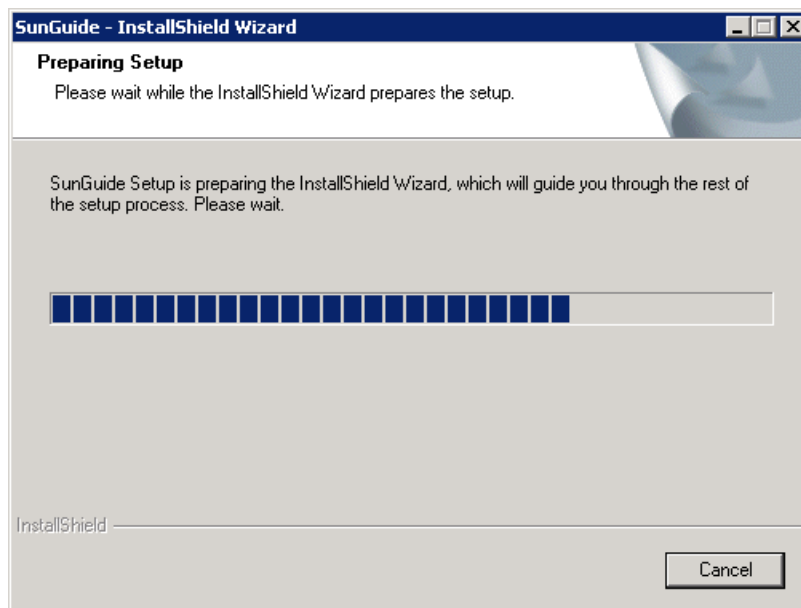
SunGuide - InstallShield Wizard

Preparing Setup

Please wait while the InstallShield Wizard prepares the setup.

SunGuide Setup is preparing the InstallShield Wizard, which will guide you through the rest of the setup process. Please wait.

InstallShield

Cancel